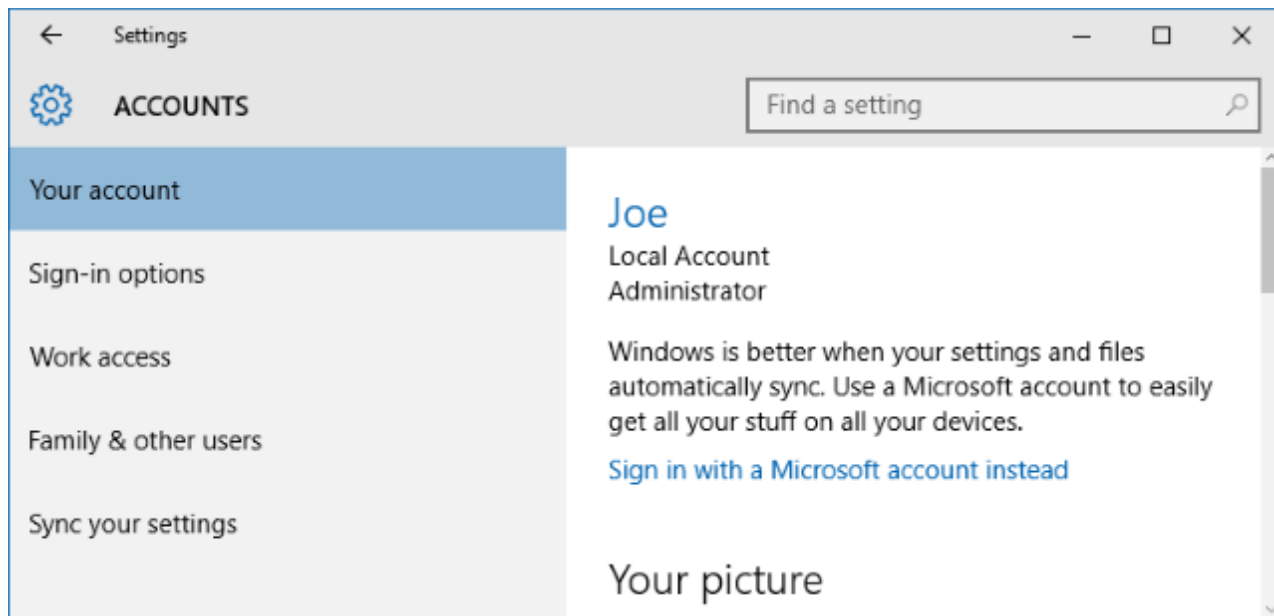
Settings

ACCOUNTS

Find a setting

Your account

Sign-in options

Work access

Family & other users

Sync your settings

Joe
Local Account
Administrator

Windows is better when your settings and files automatically sync. Use a Microsoft account to easily get all your stuff on all your devices.

Sign in with a Microsoft account instead

Your picture